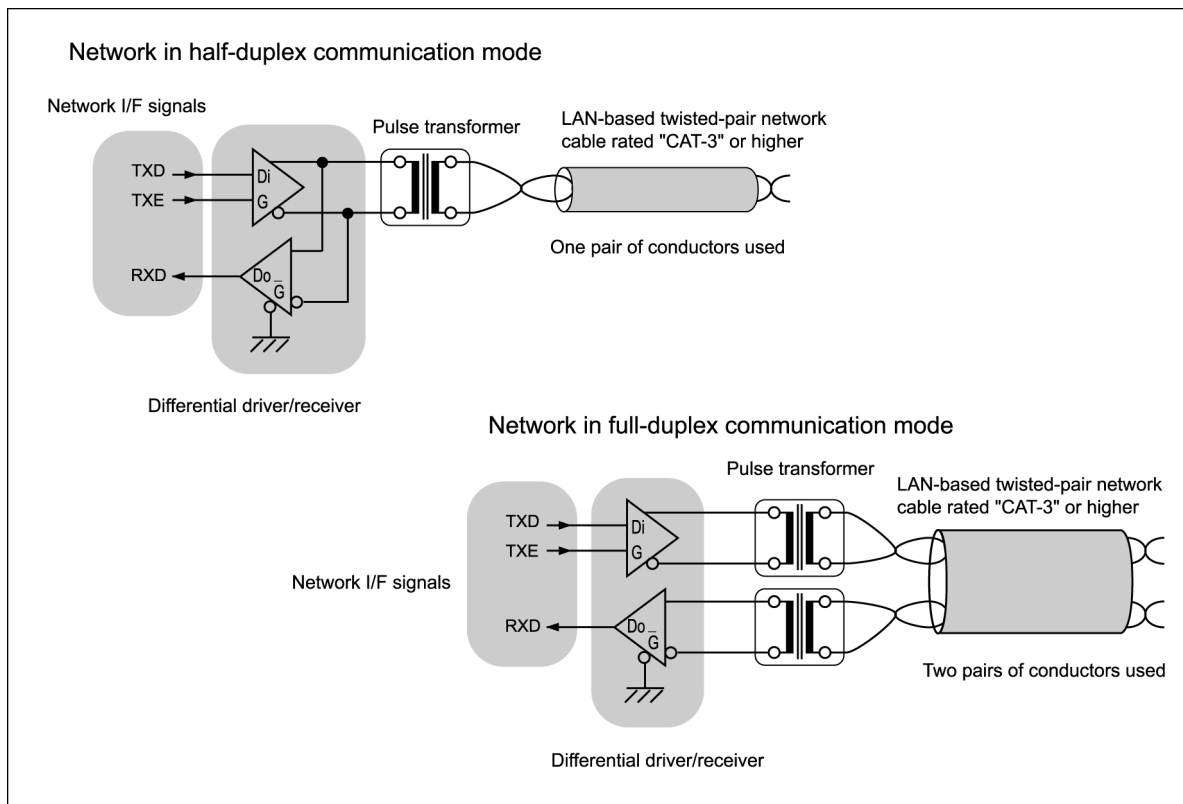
Network in half-duplex communication mode

Network I/F signals

Pulse transformer

LAN-based twisted-pair network cable rated "CAT-3" or higher

TXD

TXE

Di

G

RXD

Do

$\overline{G}$

One pair of conductors used

Differential driver/receiver

Network in full-duplex communication mode

Pulse transformer

LAN-based twisted-pair network cable rated "CAT-3" or higher

TXD

TXE

Di

G

Network I/F signals

RXD

Do

$\overline{G}$

Two pairs of conductors used

Differential driver/receiver